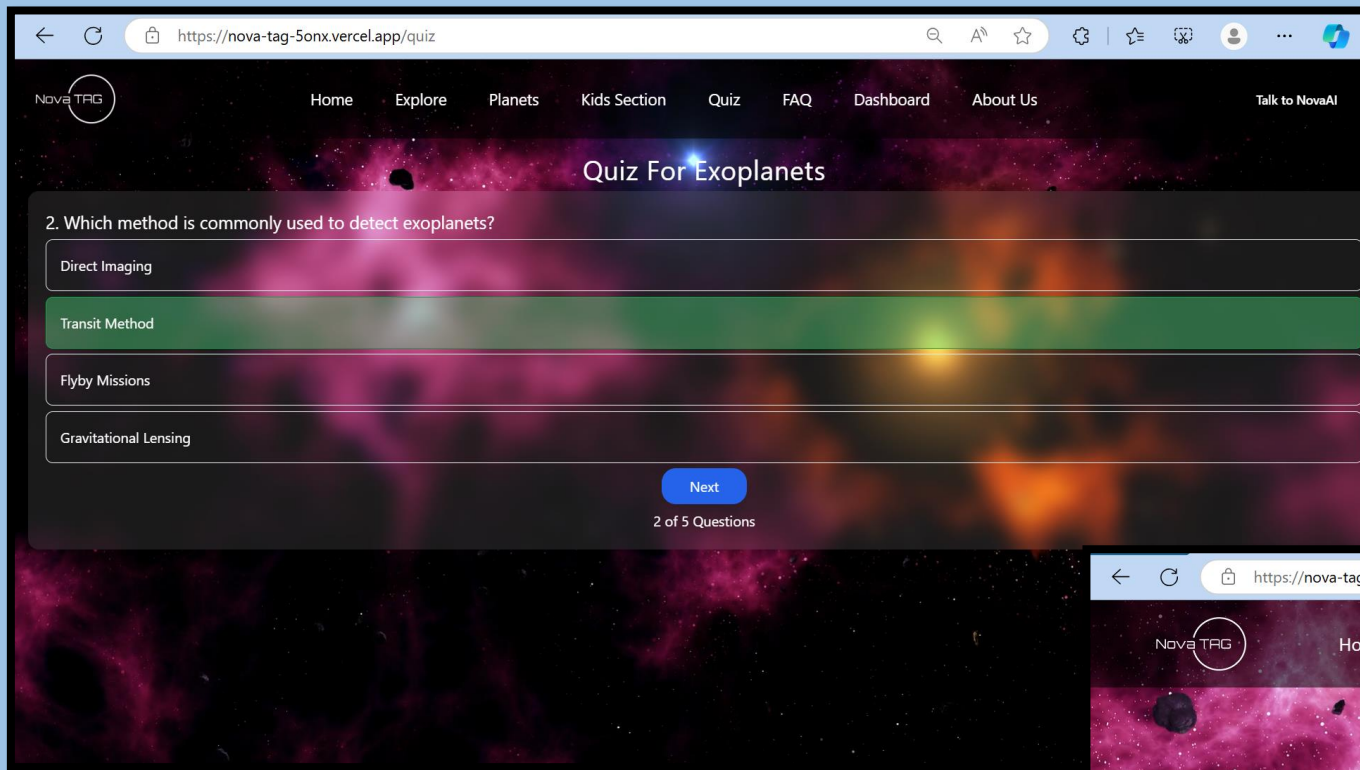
https://nova-tag-5onx.vercel.app/quiz

Nova TAG

Home Explore Planets Kids Section Quiz FAQ Dashboard About Us

Talk to NovaAI

Quiz For Exoplanets

2. Which method is commonly used to detect exoplanets?

Direct Imaging

Transit Method

Flyby Missions

Gravitational Lensing

Next

2 of 5 Questions

https://nova-tag

Nova TAG

Ho